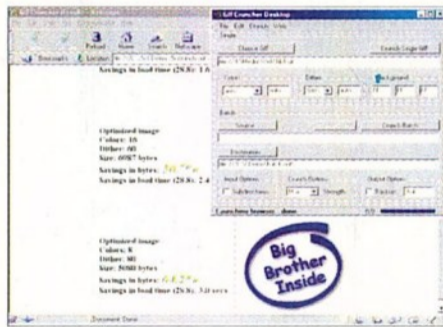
Reload Home Search Netscape

Bookmarks Location

Savings in load time (28.8k: 1.6

Optimized image
Colors: 16
Dither: 60
Size: 6087 bytes
Savings in bytes: 58.7%
Savings in load time (28.8k: 2.4

Optimized image
Colors: 8
Dither: 80
Size: 5080 bytes
Savings in bytes: 64.2%
Savings in load time (28.8k: 3.1 secs

Gif Cruncher Desktop
File Edit Display Help
Single
Choose Gif
Crunch Single Gif
Colors
Dither
Background
Batch
Source
Crunch Batch
Destination
Input Options
Crunch Options
Output Options
Subfolders
Strength
Enable
Learn more features... done

Big Brother Inside

Document: Done